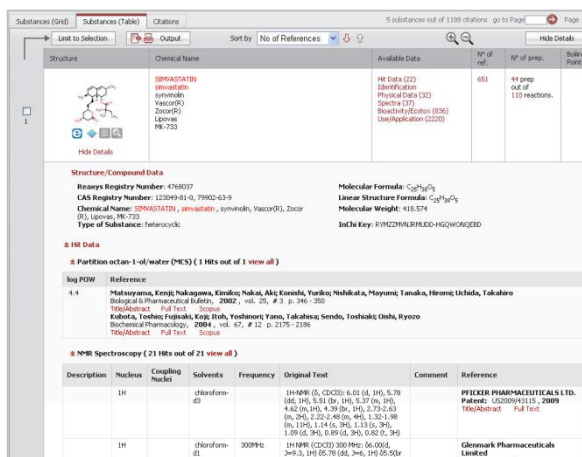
Substances (Grid) Substances (Table) Citations

5 substances out of 1188 citations go to Page Page

Limit to Selection Output Sort by No of References Hide Details

| Structure | Chemical Name | Available Data | Nº of ref. | Nº of prep. | Boiling Point |
|---|---|---|---|---|---|
| Hide Details | SIMVASTATIN simvastatin synvinolin Vascor(R) Zocor(R) Lipovas MK-733 | Hit Data (22) Identification Physical Data (32) Spectra (37) Bioactivity/Ecotox (836) Use/Application (2220) | 651 | 44 prep out of 110 reactions. | |

1

Structure/Compound Data

Reaxys Registry Number: 4768037
CAS Registry Number: 123049-81-0, 79902-63-9
Chemical Name: SIMVASTATIN, simvastatin, synvinolin, Vascor(R), Zocor (R), Lipovas, MK-733
Type of Substance: heterocyclic

Molecular Formula: $C_{25}H_{38}O_5$
Linear Structure Formula: $C_{25}H_{38}O_5$
Molecular Weight: 418.574
InChI Key: RYMZZMVNJRMUDD-HGQWONQESA-N

Hit Data

Partition octan-1-ol/water (MCS) ( 1 Hits out of 1 view all )

| log POW | Reference |
|---|---|
| 4.4 | Matsuyama, Kenji; Nakagawa, Kimiko; Nakai, Aki; Konishi, Yuriko; Nishikata, Mayumi; Tanaka, Hiromi; Uchida, Takahiro Biological & Pharmaceutical Bulletin, 2002, vol. 25, # 3 p. 346 - 350 Title/Abstract Full Text Scopus Kubota, Tosho; Fujisaki, Koji; Itoh, Yoshinori; Yano, Takahisa; Sendo, Toshiaki; Oishi, Ryozo Biochemical Pharmacology, 2004, vol. 67, # 12 p. 2175 - 2186 Title/Abstract Full Text Scopus |

NMR Spectroscopy ( 21 Hits out of 21 view all )

| Description | Nucleus | Coupling Nuclei | Solvents | Frequency | Original Text | Comment | Reference |
|---|---|---|---|---|---|---|---|
| | 1H | | chloroform-d3 | | 1H-NMR (δ, CDCl3): 6.01 (d, 1H), 5.78 (dd, 1H), 5.51 (br, 1H), 5.37 (m, 1H), 4.62 (m, 1H), 4.39 (br, 1H), 2.73-2.63 (m, 2H), 2.22-2.48 (m, 4H), 1.32-1.98 (m, 11H), 1.14 (s, 3H), 1.13 (s, 3H), 1.09 (d, 3H), 0.89 (d, 3H), 0.82 (t, 3H) | | PFICKER PHARMACEUTICALS LTD. Patent: US2009/43115, 2009 Title/Abstract Full Text |
| | 1H | | chloroform-d1 | 300MHz | 1H NMR (CDCl3) 300 MHz: δ6.00(d, J=9.3, 1H) δ5.78 (dd, J=6, 1H) δ5.5(br | | Glenmark Pharmaceuticals Limited |